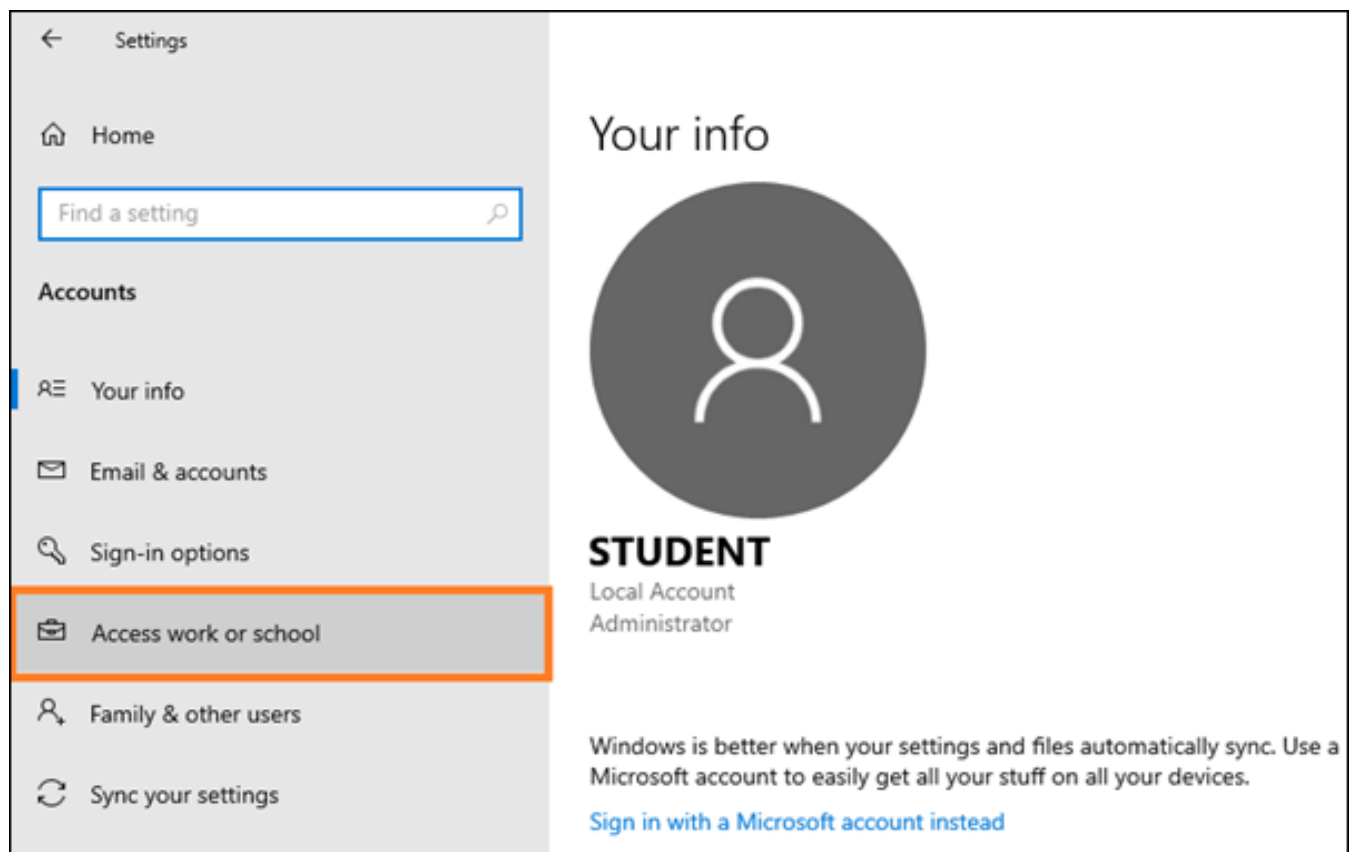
Settings

Home

Find a setting

Accounts

Your info

Email & accounts

Sign-in options

Access work or school

Family & other users

Sync your settings

Your info

STUDENT
Local Account
Administrator

Windows is better when your settings and files automatically sync. Use a Microsoft account to easily get all your stuff on all your devices.

Sign in with a Microsoft account instead